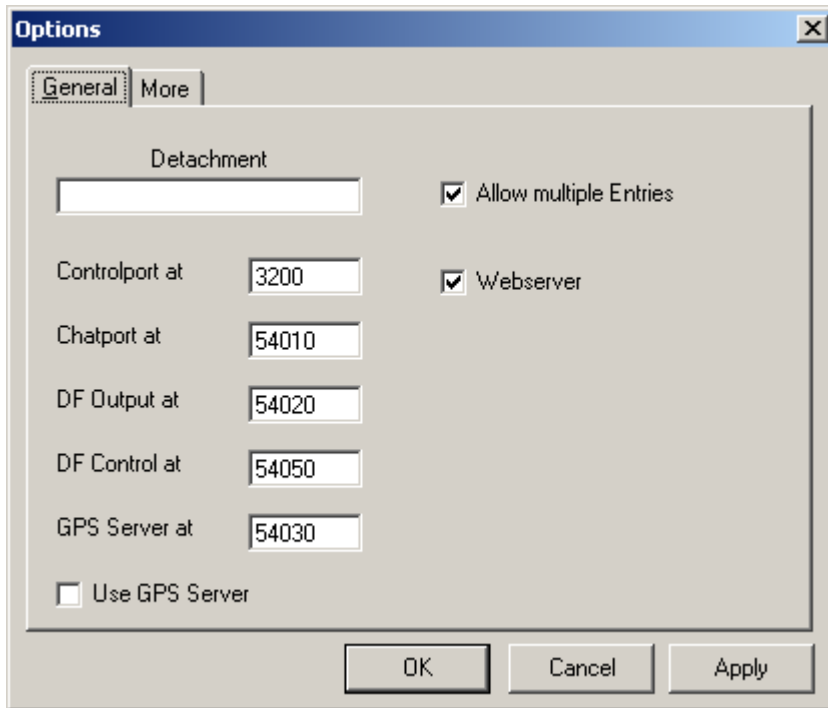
Options

General | More

Detachment

Allow multiple Entries

Controlport at 3200

Webserver

Chatport at 54010

DF Output at 54020

DF Control at 54050

GPS Server at 54030

Use GPS Server

OK
Cancel
Apply